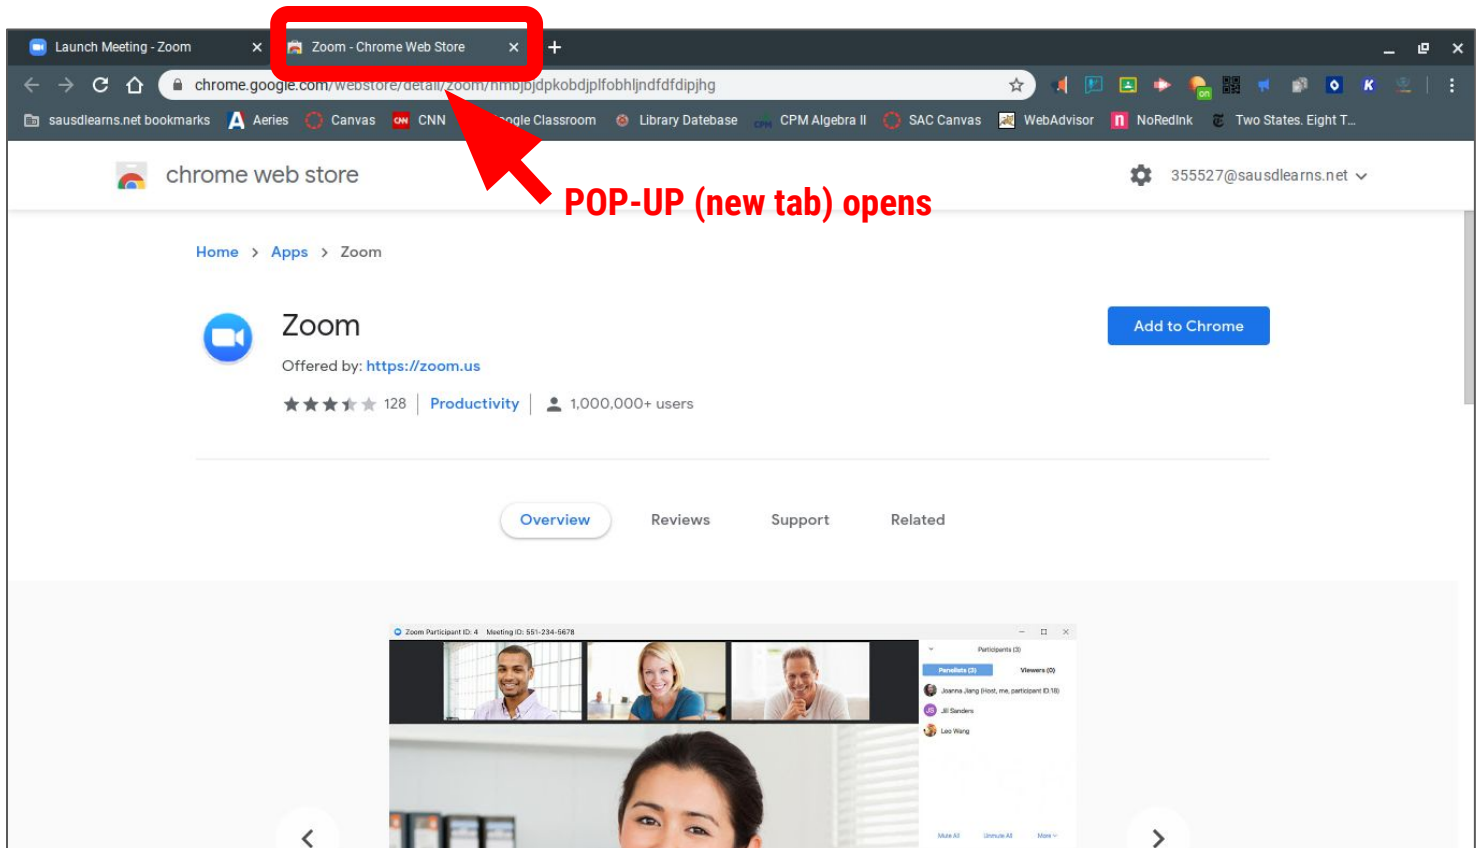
Launch Meeting - Zoom ×
Zoom - Chrome Web Store ×
+

chrome.google.com/webstore/detail/zoom/hmbjbjdpkobdjplfobhljndfdfdipjhg

sausdlearns.net bookmarks Aeries Canvas CNN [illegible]ogle Classroom Library Datebase CPM Algebra II SAC Canvas WebAdvisor NoRedInk Two States. Eight T...

chrome web store
355527@sausdlearns.net

POP-UP (new tab) opens

Home > Apps > Zoom

Zoom
Offered by: https://zoom.us
128 | Productivity | 1,000,000+ users

Add to Chrome

Overview Reviews Support Related

Zoom Participant ID: 4 Meeting ID: 551-234-5678
Participants (3)
Panelists (3) Viewers (0)
Joanna Jiang (Host, me, participant ID:18)
Jill Sanders
Leo Wang
Mute All Unmute All More